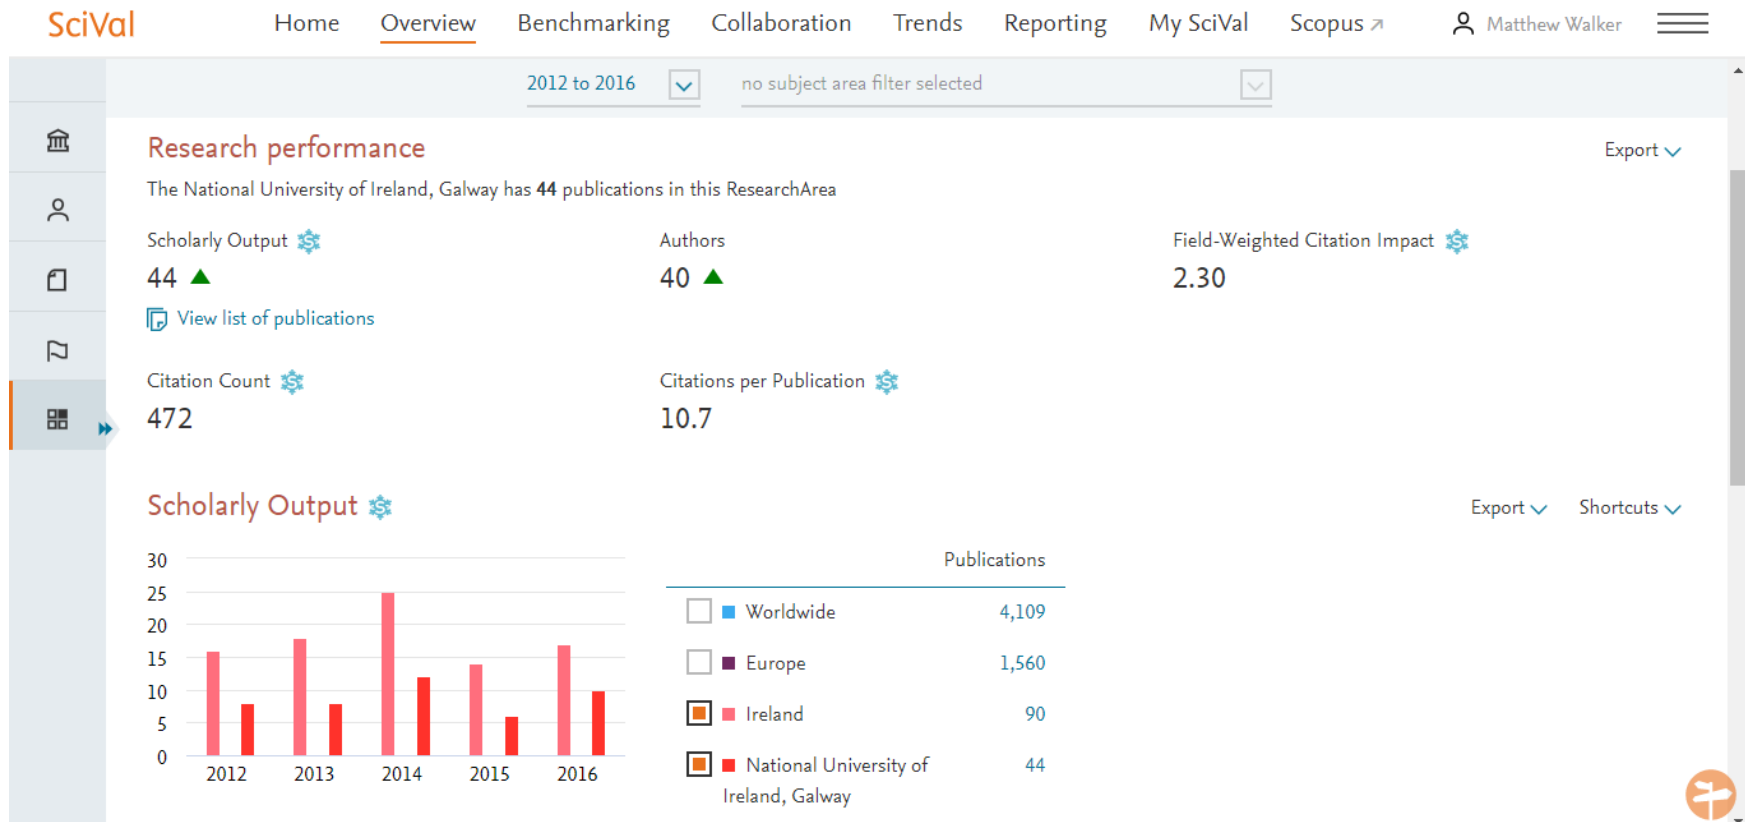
SciVal Home Overview Benchmarking Collaboration Trends Reporting My SciVal Scopus ↗ Matthew Walker

2012 to 2016 no subject area filter selected

Research performance

Export

The National University of Ireland, Galway has **44** publications in this ResearchArea

Scholarly Output
44 ▲
View list of publications

Authors
40 ▲

Field-Weighted Citation Impact
2.30

Citation Count
472

Citations per Publication
10.7

Scholarly Output

Export Shortcuts

30
25
20
15
10
5
0
2012 2013 2014 2015 2016

| | Publications |
|---|---|
| Worldwide | 4,109 |
| Europe | 1,560 |
| Ireland | 90 |
| National University of Ireland, Galway | 44 |